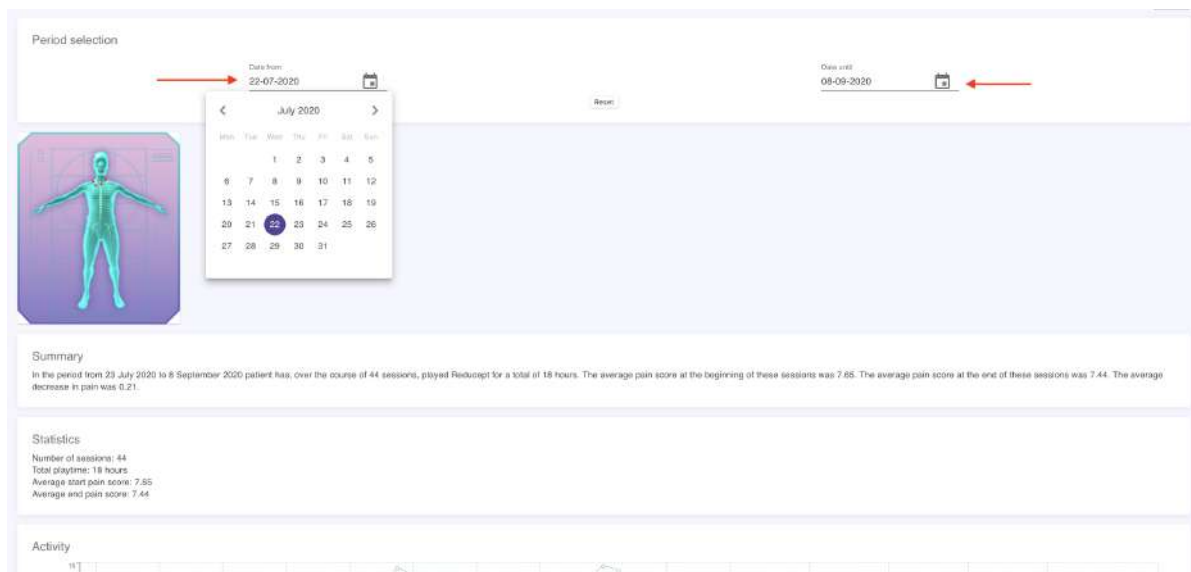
Period selection

Date from
22-07-2020

Date until
08-09-2020

Reset

July 2020

| Mon | Tue | Wed | Thu | Fri | Sat | Sun |
|---|---|---|---|---|---|---|
| | | 1 | 2 | 3 | 4 | 5 |
| 6 | 7 | 8 | 9 | 10 | 11 | 12 |
| 13 | 14 | 15 | 16 | 17 | 18 | 19 |
| 20 | 21 | 22 | 23 | 24 | 25 | 26 |
| 27 | 28 | 29 | 30 | 31 | | |

Summary

In the period from 23 July 2020 to 8 September 2020 patient has, over the course of 44 sessions, played Reducept for a total of 18 hours. The average pain score at the beginning of these sessions was 7.65. The average pain score at the end of these sessions was 7.44. The average decrease in pain was 0.21.

Statistics

Number of sessions: 44
Total playtime: 18 hours
Average start pain score: 7.65
Average end pain score: 7.44

Activity

15